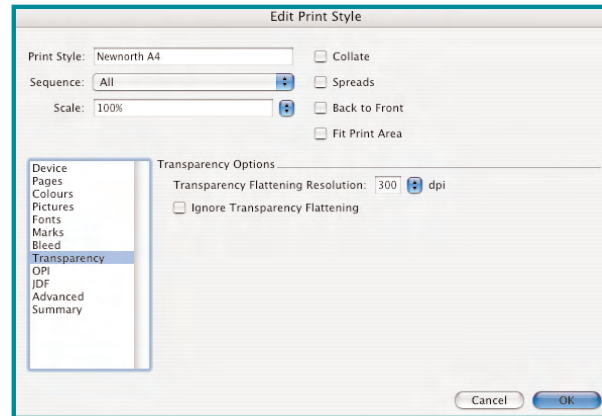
Edit Print Style

Print Style: Newnorth A4

Sequence: All

Scale: 100%

Collate

Spreads

Back to Front

Fit Print Area

Device
Pages
Colours
Pictures
Fonts
Marks
Bleed
Transparency
OPI
JDF
Advanced
Summary

Transparency Options

Transparency Flattening Resolution: 300 dpi

Ignore Transparency Flattening

Cancel

OK